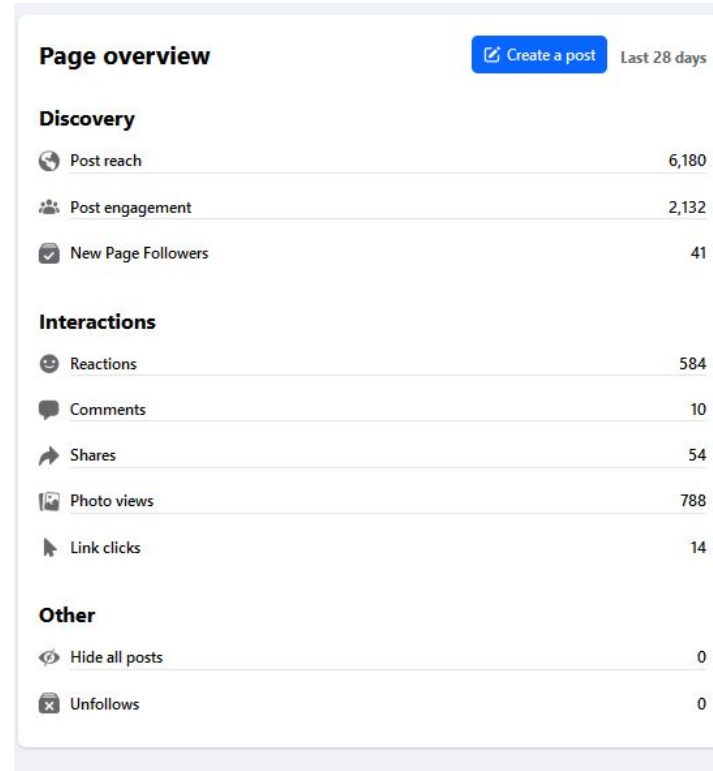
Page overview

Create a post

Last 28 days

Discovery

| | |
|---|---|
| Post reach | 6,180 |
| Post engagement | 2,132 |
| New Page Followers | 41 |

Interactions

| | |
|---|---|
| Reactions | 584 |
| Comments | 10 |
| Shares | 54 |
| Photo views | 788 |
| Link clicks | 14 |

Other

| | |
|---|---|
| Hide all posts | 0 |
| Unfollows | 0 |